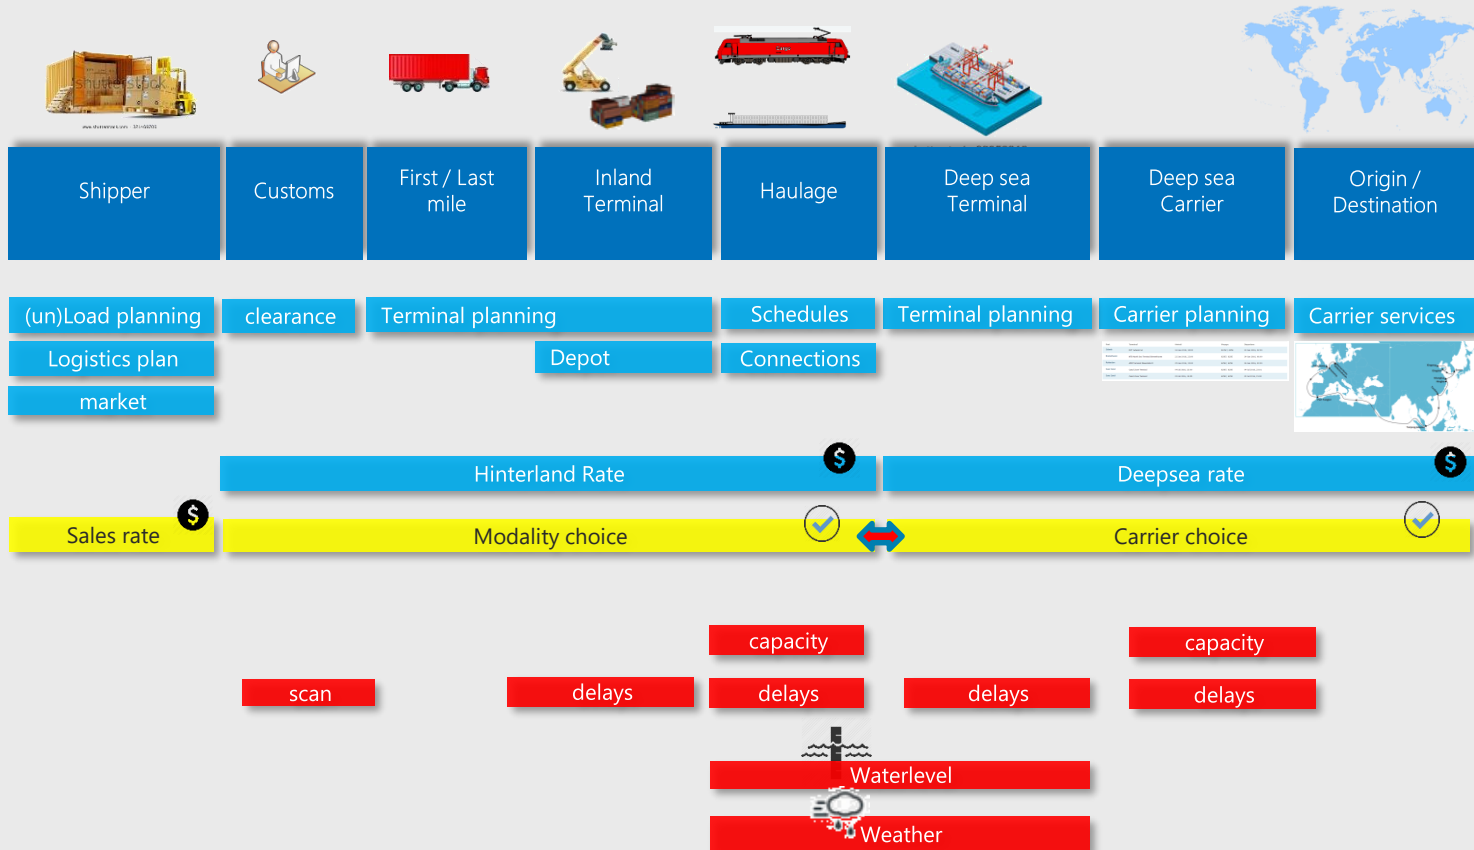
Shipper

Customs

First / Last mile

Inland Terminal

Haulage

Deep sea Terminal

Deep sea Carrier

Origin / Destination

(un)Load planning

clearance

Terminal planning

Schedules

Terminal planning

Carrier planning

Carrier services

Logistics plan

Depot

Connections

market

Hinterland Rate

Deepsea rate

Sales rate

Modality choice

Carrier choice

capacity

capacity

scan

delays

delays

delays

delays

Waterlevel

Weather